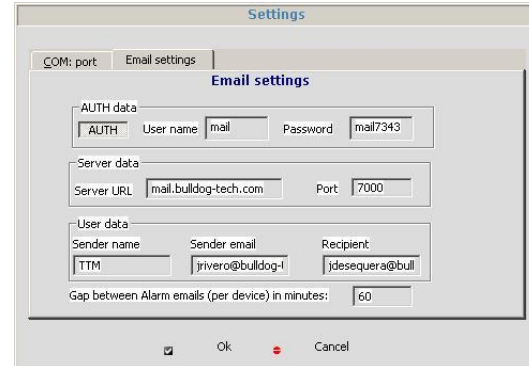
Settings

COM: port | Email settings

Email settings

AUTH data

AUTH User name mail Password mail7343

Server data

Server URL mail.bulldog-tech.com Port 7000

User data

Sender name Sender email Recipient

TTM jrivero@bulldog-t jdesequera@bull

Gap between Alarm emails (per device) in minutes: 60

Ok Cancel